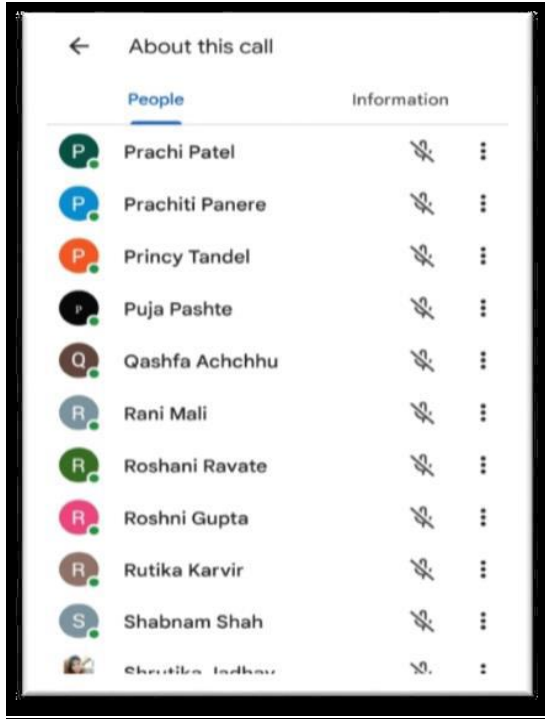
← About this call

People Information

P Prachi Patel

P Prachiti Panere

P Princy Tandel

P Puja Pashte

Q Qashfa Achchhu

R Rani Mali

R Roshani Ravate

R Roshni Gupta

R Rutika Karvir

S Shabnam Shah

Shrutika Jadhav